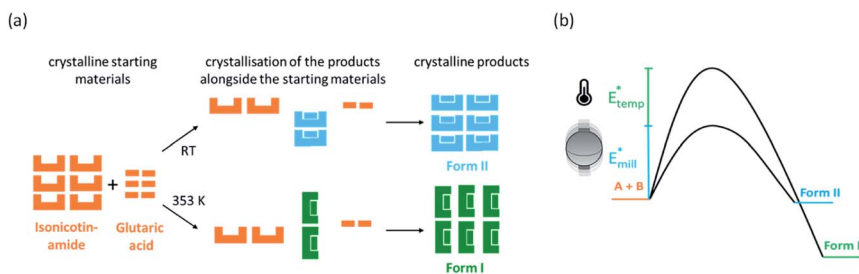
(a)

crystalline starting materials

crystallisation of the products alongside the starting materials

crystalline products

RT

353 K

+

Isonicotinamide

Glutaric acid

Form II

Form I

(b)

$E^*_{temp}$

$E^*_{mill}$

A + B

Form II

Form I